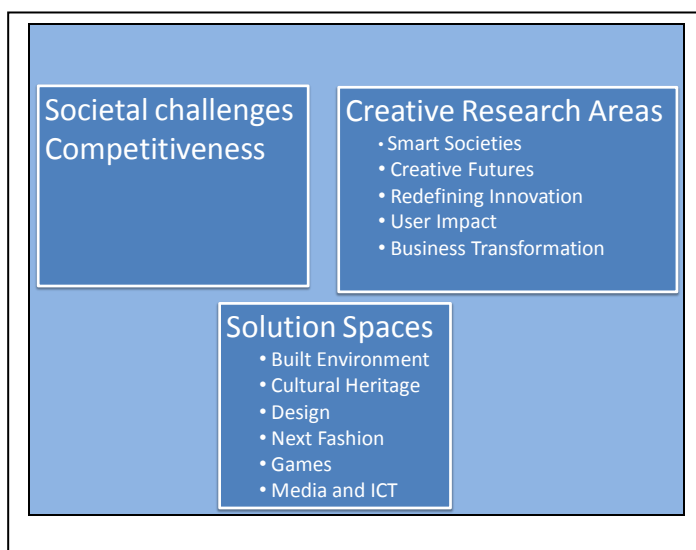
Societal challenges
Competitiveness

Creative Research Areas
• Smart Societies
• Creative Futures
• Redefining Innovation
• User Impact
• Business Transformation

Solution Spaces
• Built Environment
• Cultural Heritage
• Design
• Next Fashion
• Games
• Media and ICT